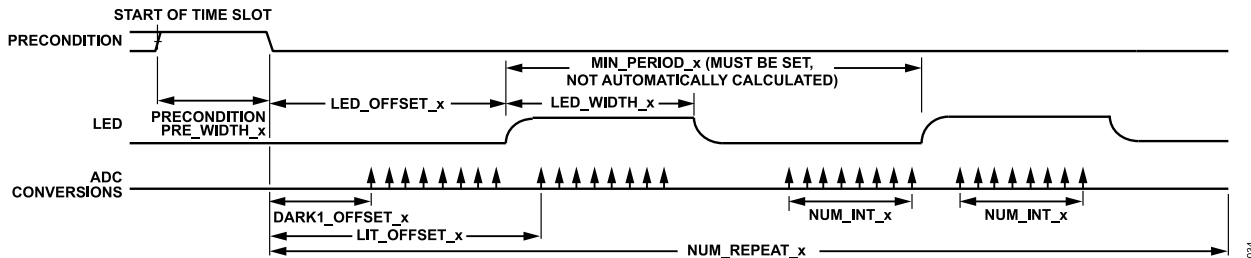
START OF TIME SLOT

PRECONDITION

MIN_PERIOD_x (MUST BE SET, NOT AUTOMATICALLY CALCULATED)

PRECONDITION PRE_WIDTH_x

LED_OFFSET_x

LED_WIDTH_x

LED

ADC CONVERSIONS

DARK1_OFFSET_x

LIT_OFFSET_x

NUM_INT_x

NUM_INT_x

NUM_REPEAT_x